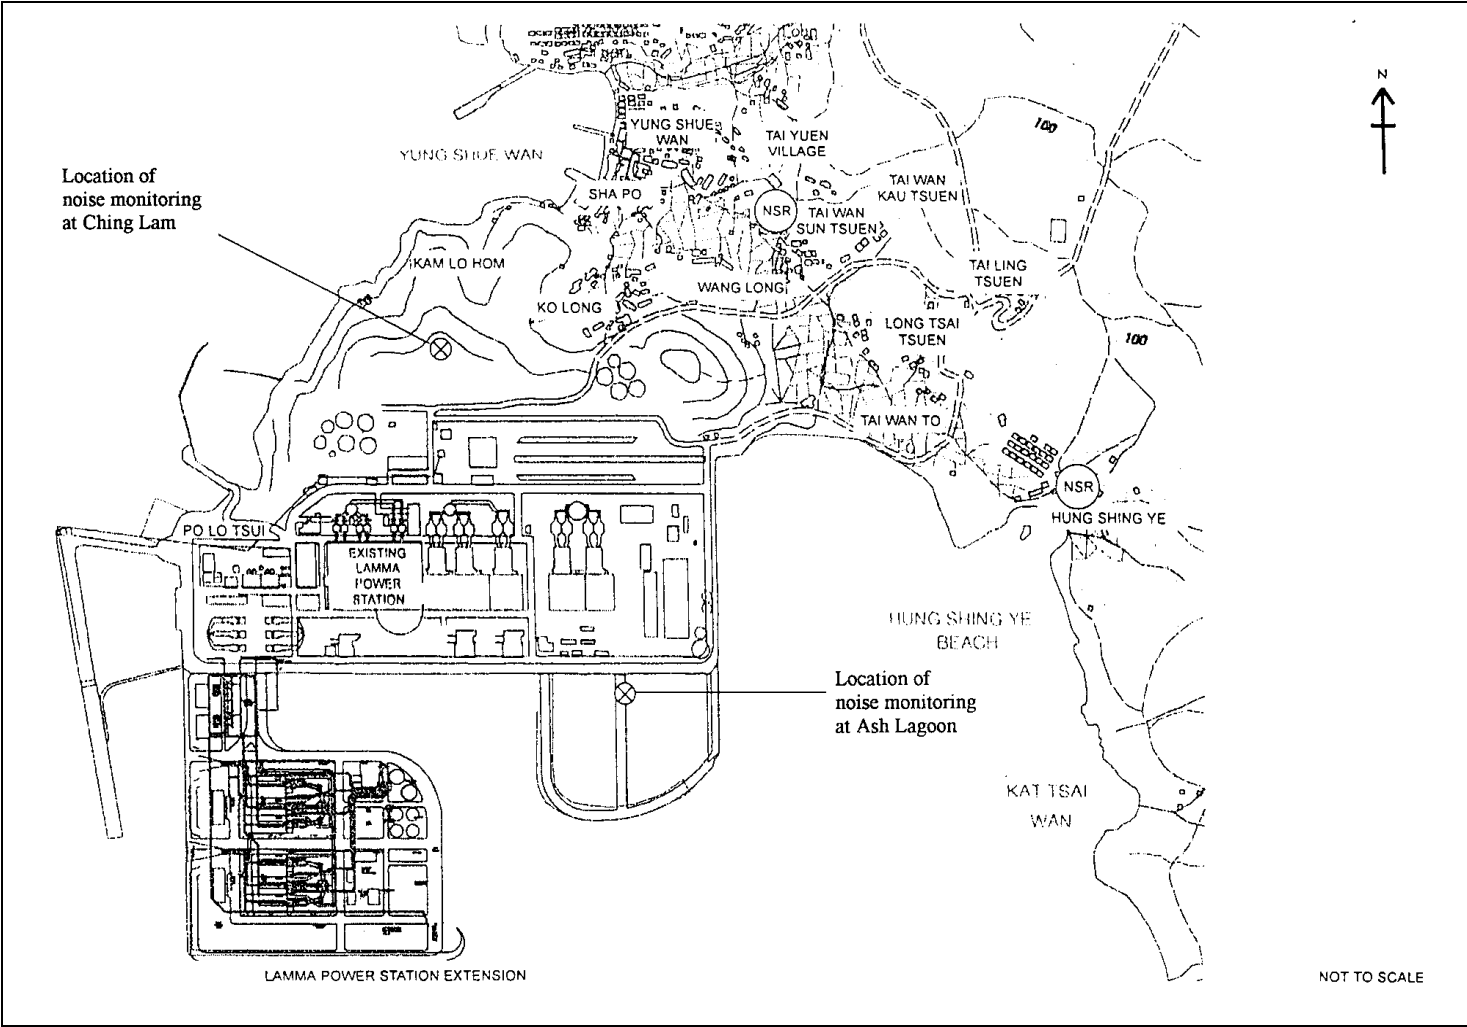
N

YUNG SHUE WAN

Location of noise monitoring at Ching Lam

YUNG SHUE WAN

TAI YUEN VILLAGE

100

SHA PO

NSR

TAI WAN SUN TSUEN

TAI WAN KAU TSUEN

KAM LO HOM

TAI LING TSUEN

KO LONG

WANG LONG

LONG TSAI TSUEN

100

TAI WAN TO

NSR

HUNG SHING YE

PO LO TSUI

EXISTING LAMMA POWER STATION

HUNG SHING YE BEACH

Location of noise monitoring at Ash Lagoon

KAT TSAI WAN

LAMMA POWER STATION EXTENSION

NOT TO SCALE